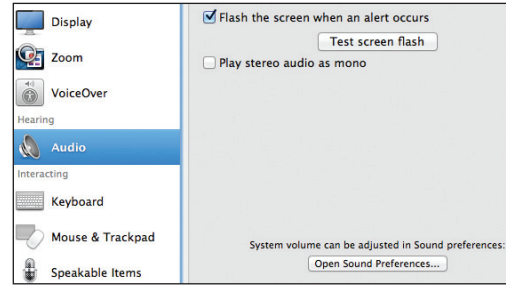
Display
Zoom
VoiceOver
Hearing
Audio
Interacting
Keyboard
Mouse & Trackpad
Speakable Items

Flash the screen when an alert occurs
Test screen flash
Play stereo audio as mono

System volume can be adjusted in Sound preferences:
Open Sound Preferences...